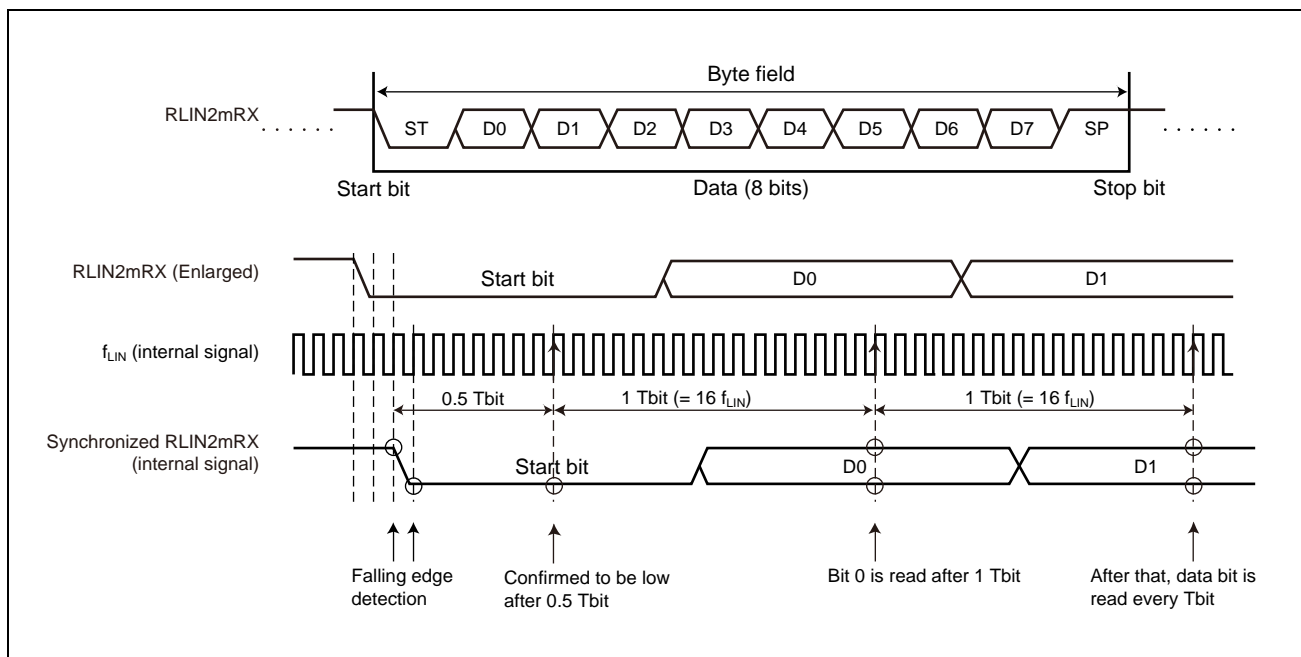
Byte field

RLIN2mRX

ST D0 D1 D2 D3 D4 D5 D6 D7 SP

Start bit Data (8 bits) Stop bit

RLIN2mRX (Enlarged)

Start bit D0 D1

$f_{LIN}$ (internal signal)

0.5 Tbit 1 Tbit (= 16 $f_{LIN}$) 1 Tbit (= 16 $f_{LIN}$)

Synchronized RLIN2mRX (internal signal)

Start bit D0 D1

Falling edge detection

Confirmed to be low after 0.5 Tbit

Bit 0 is read after 1 Tbit

After that, data bit is read every Tbit